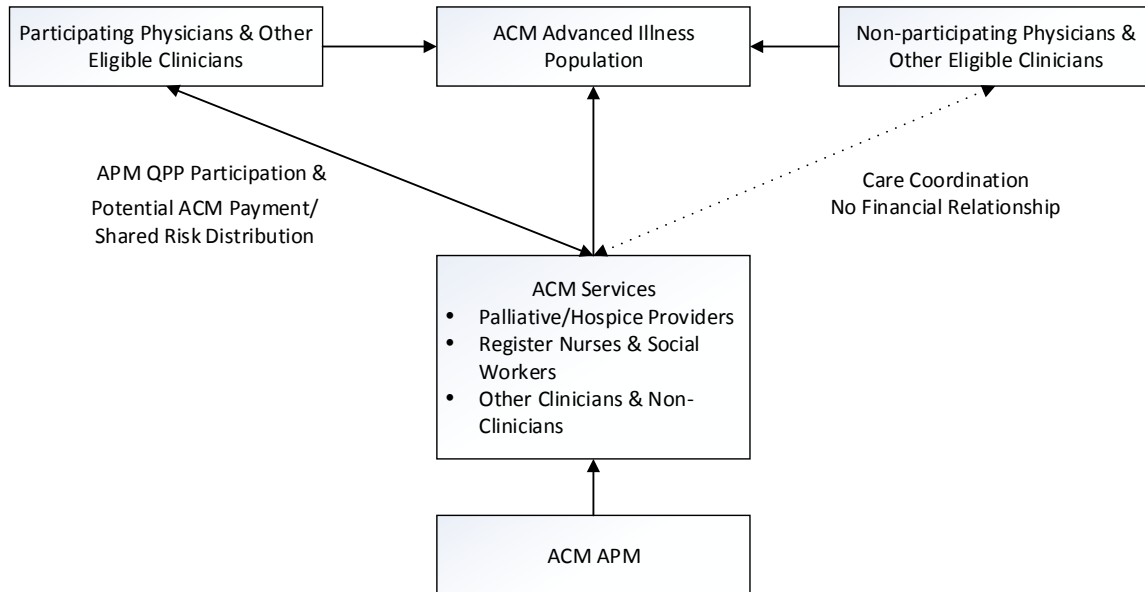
Participating Physicians & Other Eligible Clinicians

ACM Advanced Illness Population

Non-participating Physicians & Other Eligible Clinicians

APM QPP Participation &

Potential ACM Payment/ Shared Risk Distribution

Care Coordination
No Financial Relationship

ACM Services
- Palliative/Hospice Providers
- Register Nurses & Social Workers
- Other Clinicians & Non-Clinicians

ACM APM